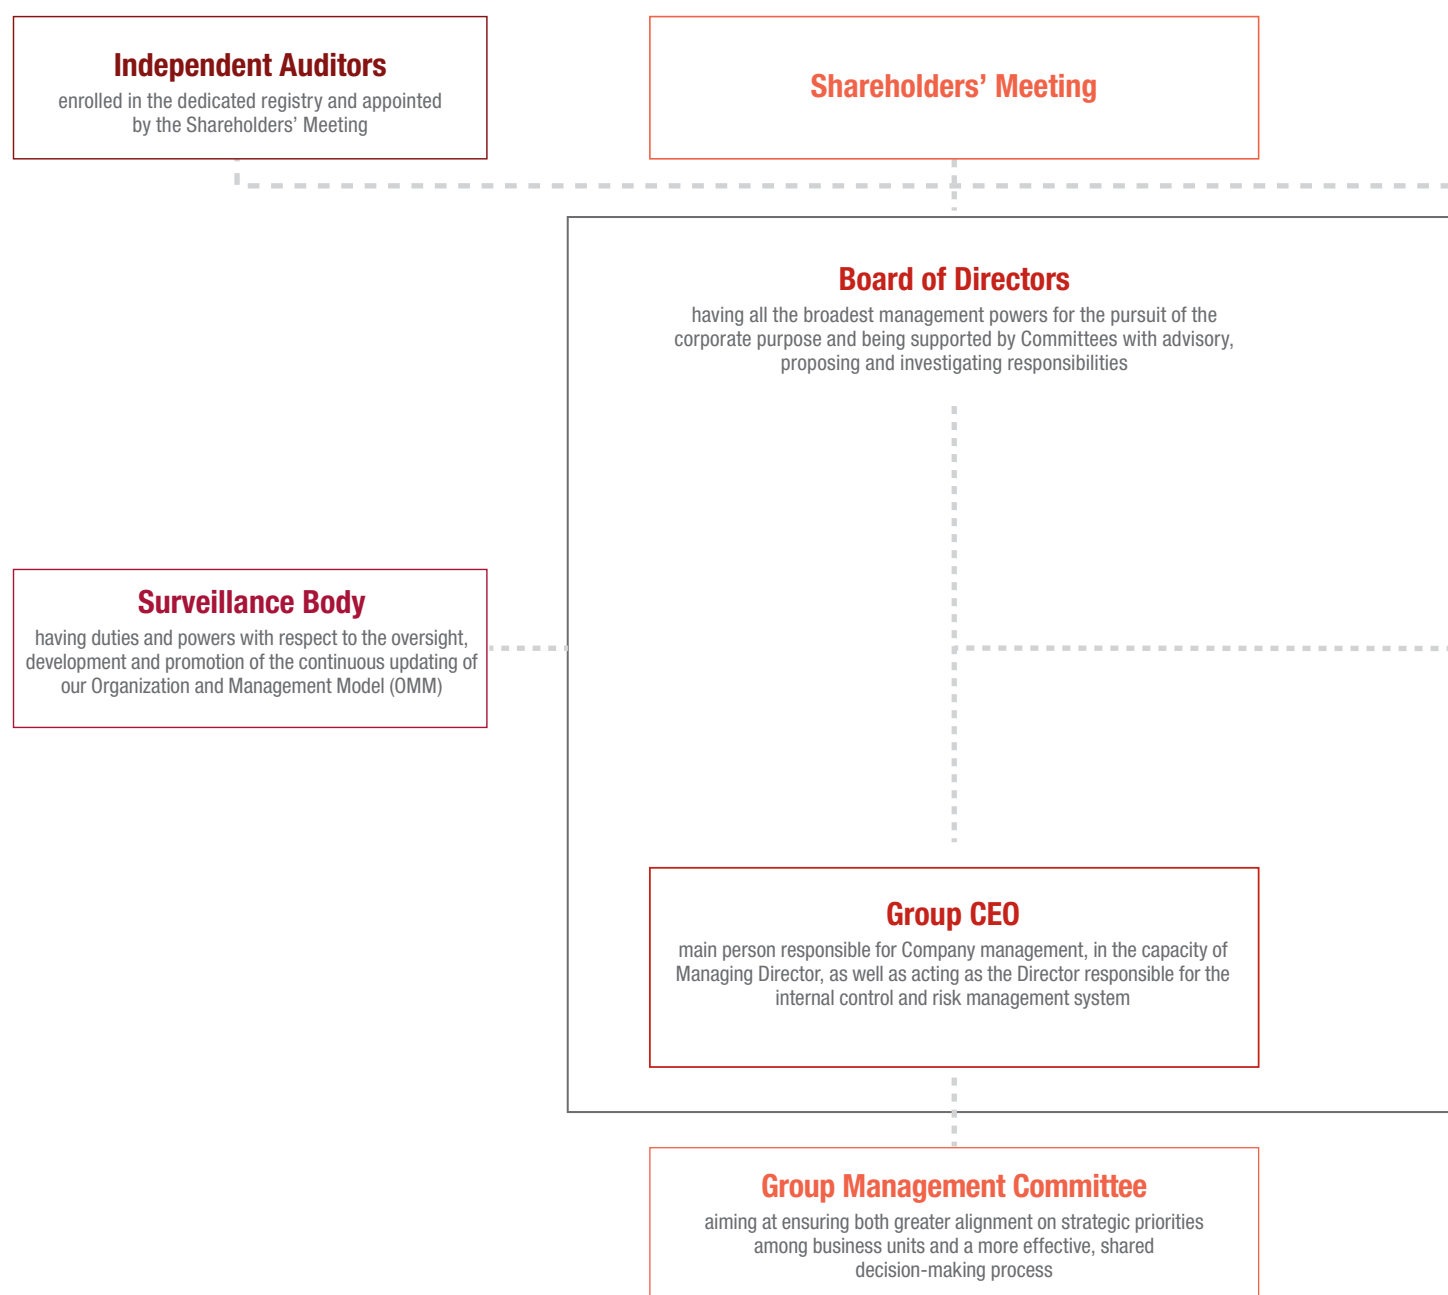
Independent Auditors
enrolled in the dedicated registry and appointed by the Shareholders' Meeting

Shareholders' Meeting

Board of Directors
having all the broadest management powers for the pursuit of the corporate purpose and being supported by Committees with advisory, proposing and investigating responsibilities

Surveillance Body
having duties and powers with respect to the oversight, development and promotion of the continuous updating of our Organization and Management Model (OMM)

Group CEO
main person responsible for Company management, in the capacity of Managing Director, as well as acting as the Director responsible for the internal control and risk management system

Group Management Committee
aiming at ensuring both greater alignment on strategic priorities among business units and a more effective, shared decision-making process